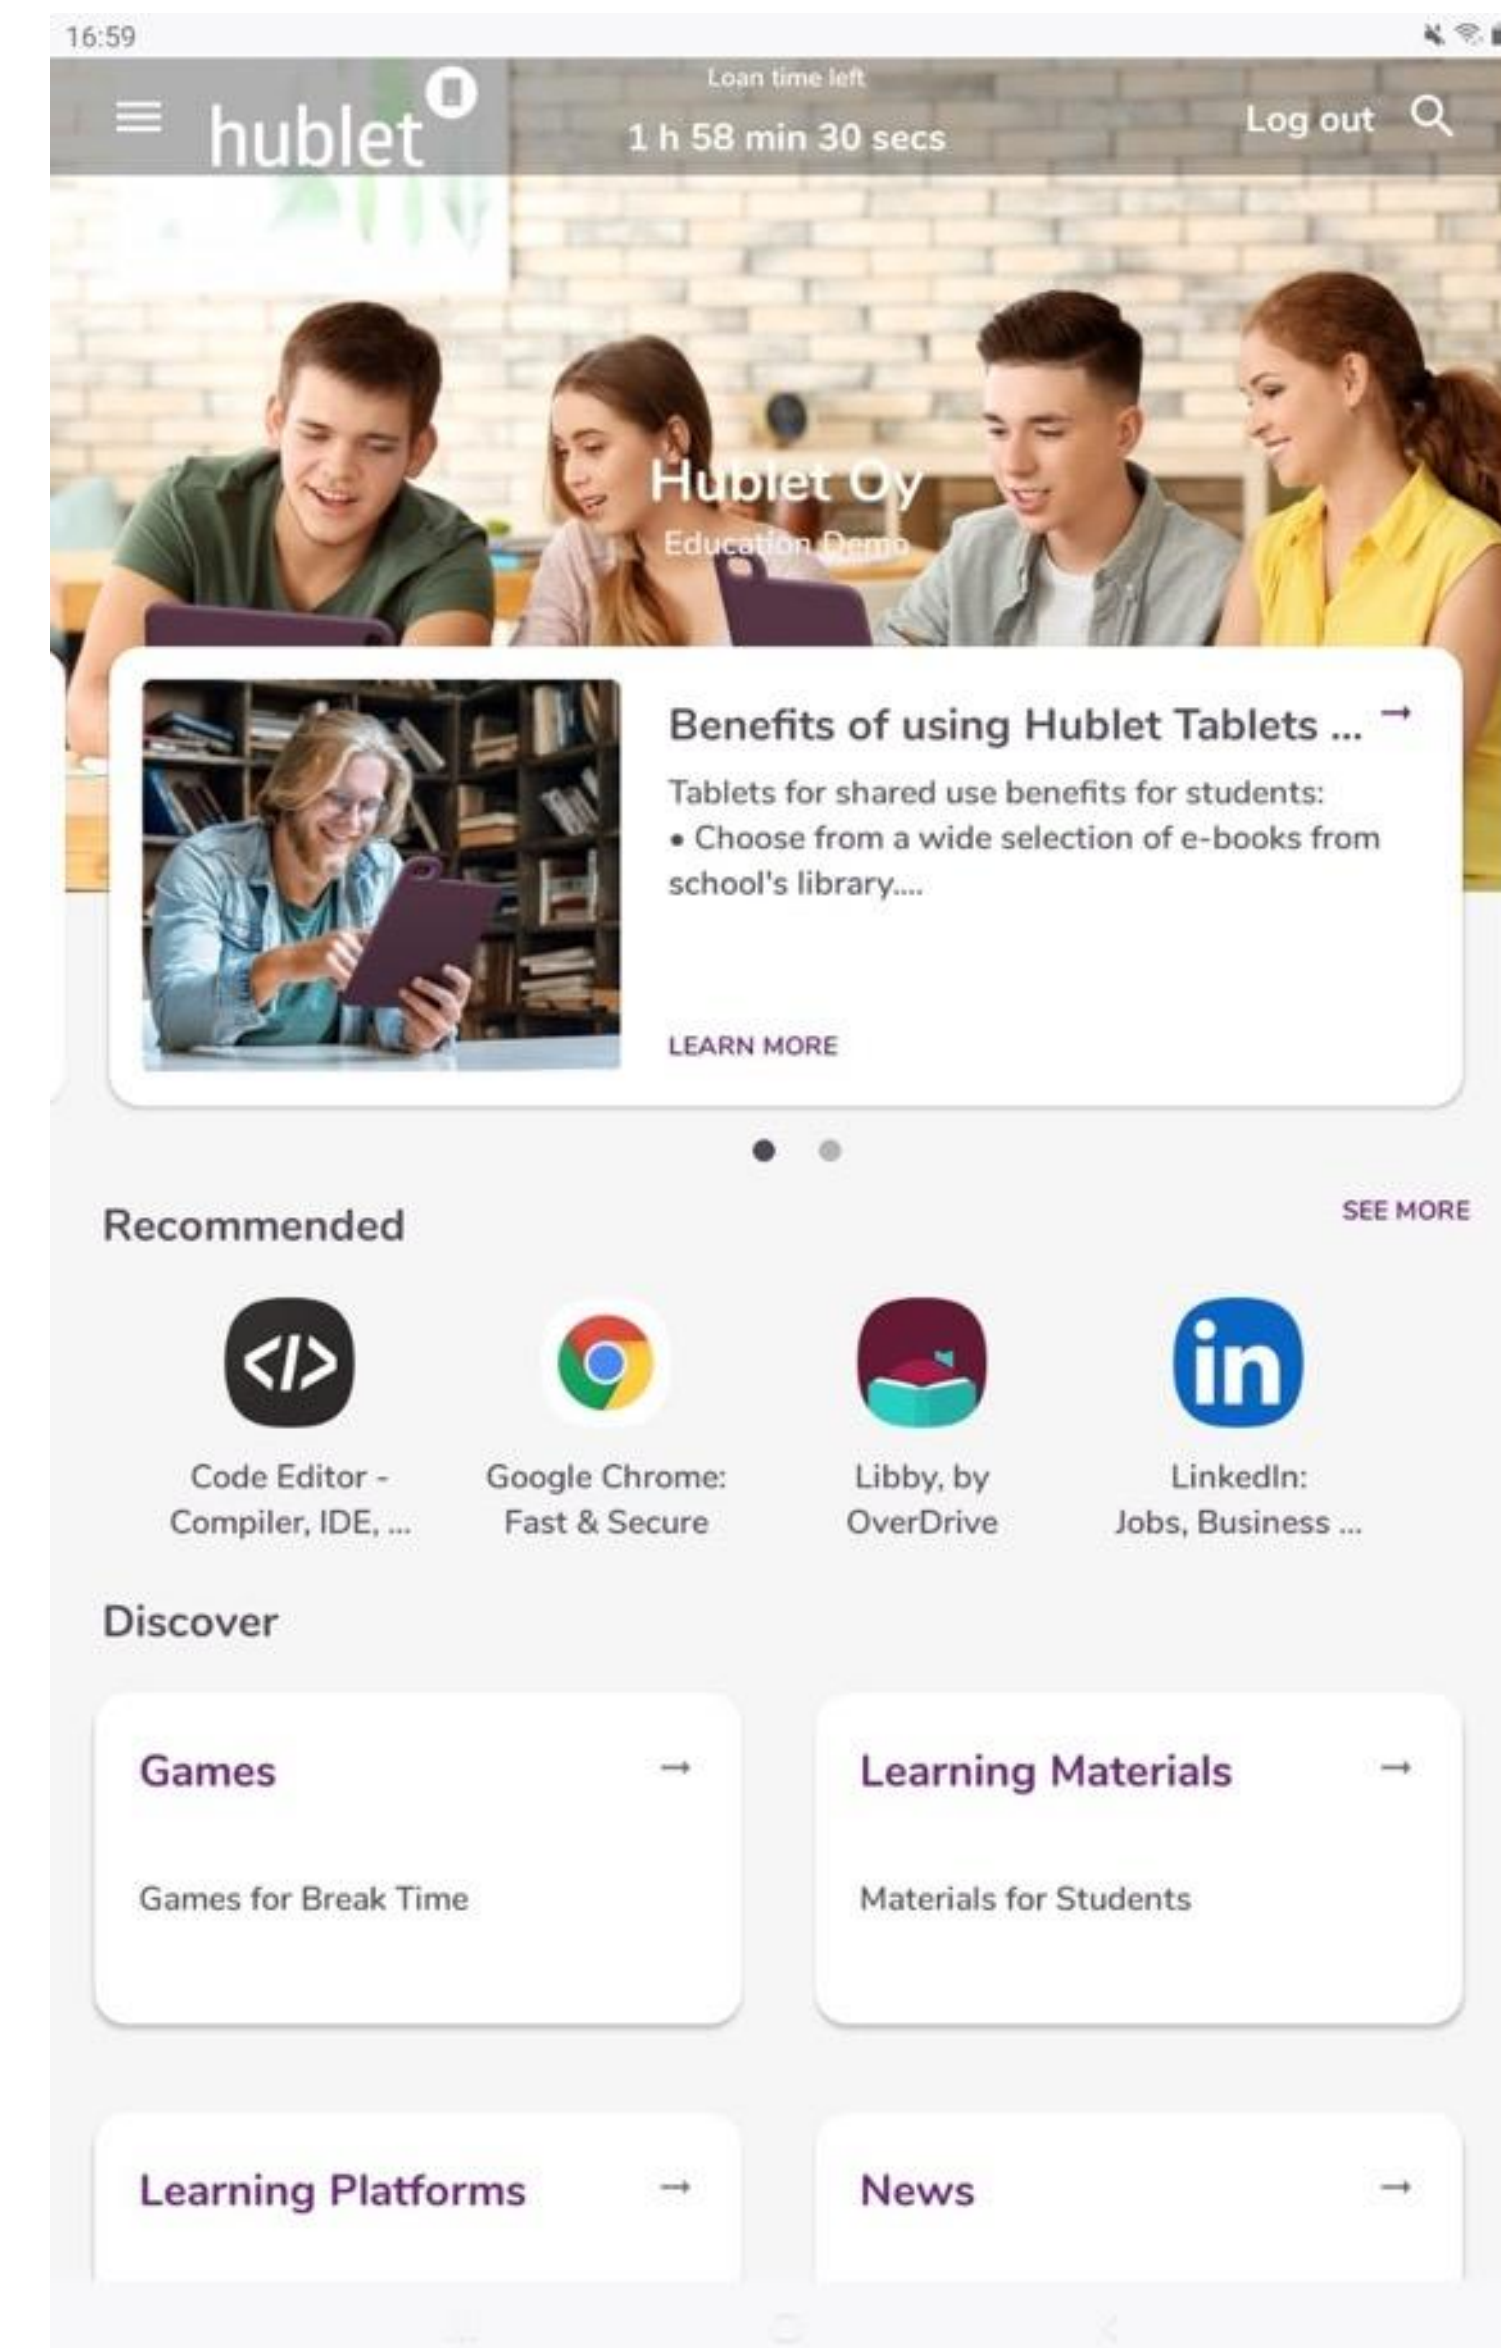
16:59

hublet

Loan time left
1 h 58 min 30 secs

Log out

Hublet Oy
Education Demo

Benefits of using Hublet Tablets ...

Tablets for shared use benefits for students:
• Choose from a wide selection of e-books from school's library....

LEARN MORE

Recommended

SEE MORE

Code Editor - Compiler, IDE, ...

Google Chrome: Fast & Secure

Libby, by OverDrive

LinkedIn: Jobs, Business ...

Discover

Games

Games for Break Time

Learning Materials

Materials for Students

Learning Platforms

News